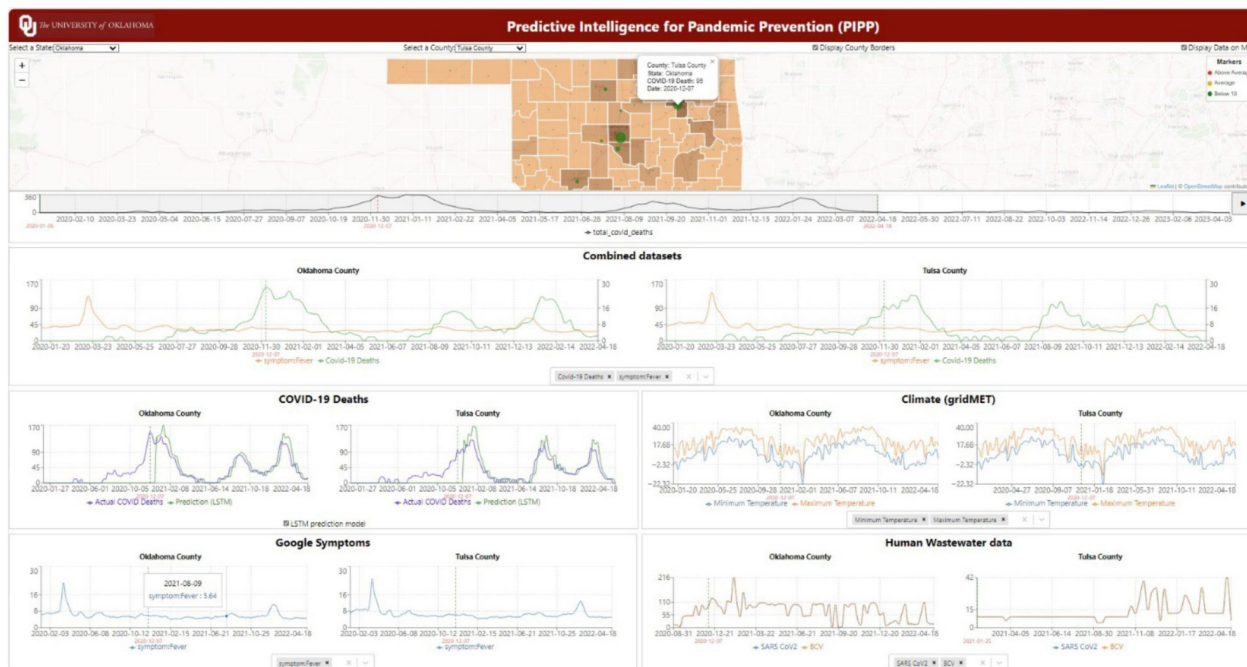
The UNIVERSITY of OKLAHOMA

Predictive Intelligence for Pandemic Prevention (PIPP)

Select a State Oklahoma

Select a County Tulsa County

Display County Borders

Display Data on M

+
−

County: Tulsa County
State: Oklahoma
COVID-19 Death: 98
Date: 2020-12-07

Markers
Above Averag
Average
Below 10

Leaflet | © OpenStreetMap contribute

360
0

2020-02-10 2020-03-23 2020-05-04 2020-06-15 2020-07-27 2020-09-07 2020-10-19 2020-11-30 2021-01-11 2021-02-22 2021-04-05 2021-05-17 2021-06-28 2021-08-09 2021-09-20 2021-11-01 2021-12-13 2022-01-24 2022-03-07 2022-04-18 2022-05-30 2022-07-11 2022-08-22 2022-10-03 2022-11-14 2022-12-26 2023-02-06 2023-03-20 2025-04-05

2020-01-06 2020-12-07 2022-04-18

total_covid_deaths

Combined datasets

Oklahoma County

170
90
45
0

30
16
8
0

2020-01-20 2020-03-23 2020-05-25 2020-07-27 2020-09-28 2020-11-30 2021-02-01 2021-04-05 2021-06-07 2021-08-09 2021-10-11 2021-12-13 2022-02-14 2022-04-18

2020-12-07

symptom:Fever Covid-19 Deaths

Tulsa County

170
90
45
0

30
16
8
0

2020-01-20 2020-03-23 2020-05-25 2020-07-27 2020-09-28 2020-11-30 2021-02-01 2021-04-05 2021-06-07 2021-08-09 2021-10-11 2021-12-13 2022-02-14 2022-04-18

2020-12-07

symptom:Fever Covid-19 Deaths

Covid-19 Deaths × symptom:Fever ×

COVID-19 Deaths

Oklahoma County

170
90
45
0

2020-01-27 2020-06-01 2020-10-05 2021-02-08 2021-06-14 2021-10-18 2022-04-18

2020-12-07

Actual COVID Deaths Prediction (LSTM)

Tulsa County

170
90
45
0

2020-01-27 2020-06-01 2020-10-05 2021-02-08 2021-06-14 2021-10-18 2022-04-18

2020-12-07

Actual COVID Deaths Prediction (LSTM)

LSTM prediction model

Climate (gridMET)

Oklahoma County

40.00
17.68
-2.32
-22.32

2020-01-20 2020-05-25 2020-09-28 2021-02-01 2021-06-07 2021-10-11 2022-04-18

2020-12-07

Minimum Temperature Maximum Temperature

Tulsa County

40.00
17.68
-2.32
-22.32

2020-04-27 2020-09-07 2021-01-18 2021-05-31 2021-10-11 2022-04-18

2020-12-07

Minimum Temperature Maximum Temperature

Minimum Temperature × Maximum Temperature ×

Google Symptoms

Oklahoma County

30
16
8
0

2021-08-09
symptom:Fever : 5.64

2020-02-03 2020-06-08 2020-10-12 2021-02-15 2021-06-21 2021-10-25 2022-04-18

2020-12-07

symptom:Fever

Tulsa County

30
16
8
0

2020-02-03 2020-06-08 2020-10-12 2021-02-15 2021-06-21 2021-10-25 2022-04-18

2020-12-07

symptom:Fever

symptom:Fever ×

Human Wastewater data

Oklahoma County

216
110
55
0

2020-08-31 2020-12-21 2021-03-22 2021-06-21 2021-09-20 2021-12-20 2022-04-18

2020-12-07

SARS CoV2 BCV

Tulsa County

42
15
0

2021-04-05 2021-06-14 2021-08-30 2021-11-08 2022-01-17 2022-04-18

2021-01-25

SARS CoV2 BCV

SARS CoV2 × BCV ×